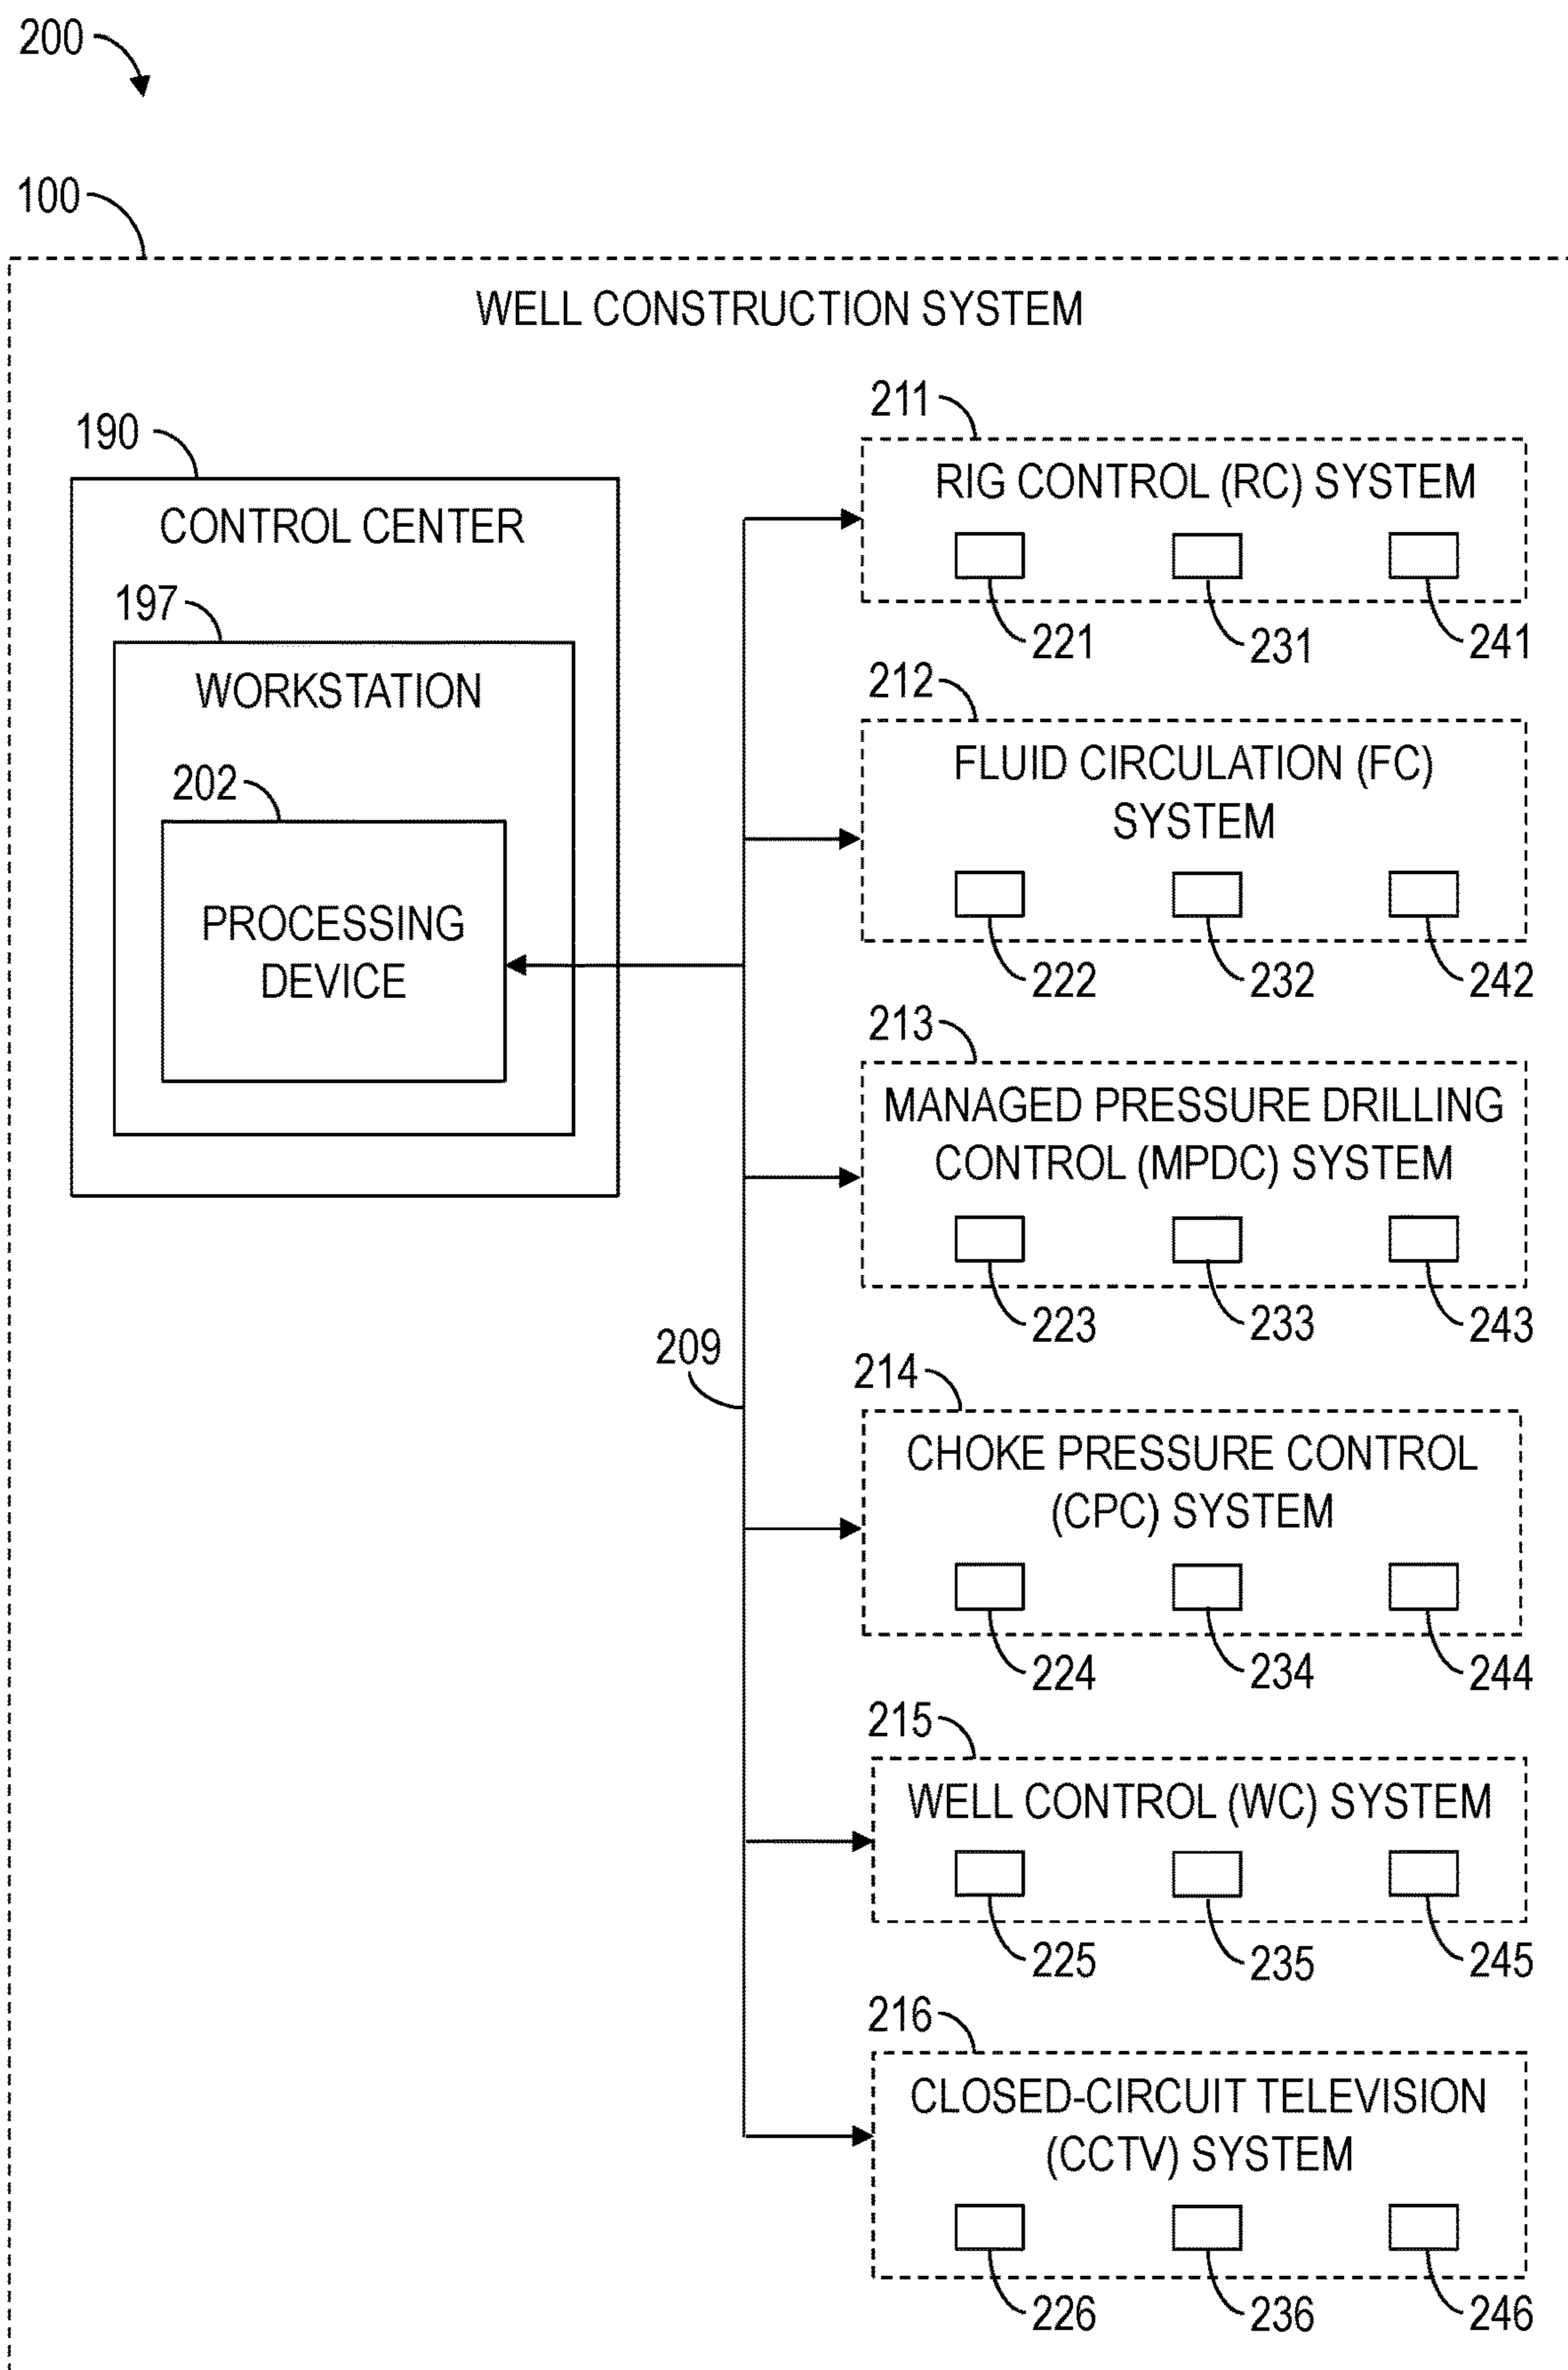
200

100

WELL CONSTRUCTION SYSTEM

190

CONTROL CENTER

197

WORKSTATION

202

PROCESSING DEVICE

209

211

RIG CONTROL (RC) SYSTEM

221 231 241

212

FLUID CIRCULATION (FC) SYSTEM

222 232 242

213

MANAGED PRESSURE DRILLING CONTROL (MPDC) SYSTEM

223 233 243

214

CHOKE PRESSURE CONTROL (CPC) SYSTEM

224 234 244

215

WELL CONTROL (WC) SYSTEM

225 235 245

216

CLOSED-CIRCUIT TELEVISION (CCTV) SYSTEM

226 236 246